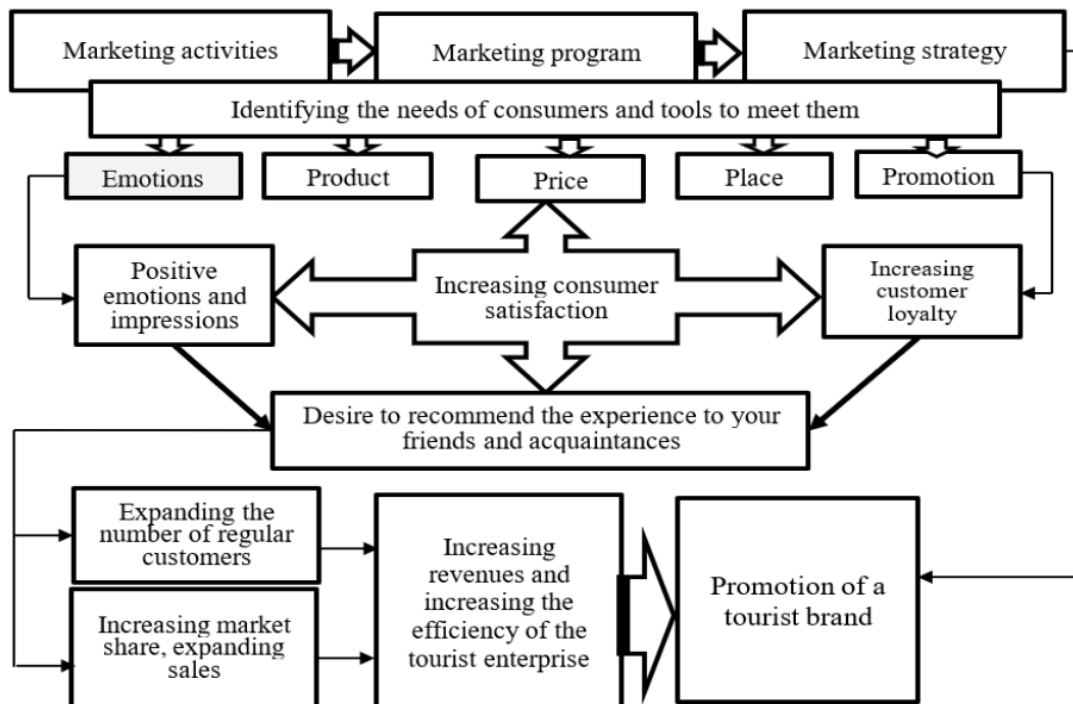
Marketing activities

Marketing program

Marketing strategy

Identifying the needs of consumers and tools to meet them

Emotions

Product

Price

Place

Promotion

Positive emotions and impressions

Increasing consumer satisfaction

Increasing customer loyalty

Desire to recommend the experience to your friends and acquaintances

Expanding the number of regular customers

Increasing market share, expanding sales

Increasing revenues and increasing the efficiency of the tourist enterprise

Promotion of a tourist brand